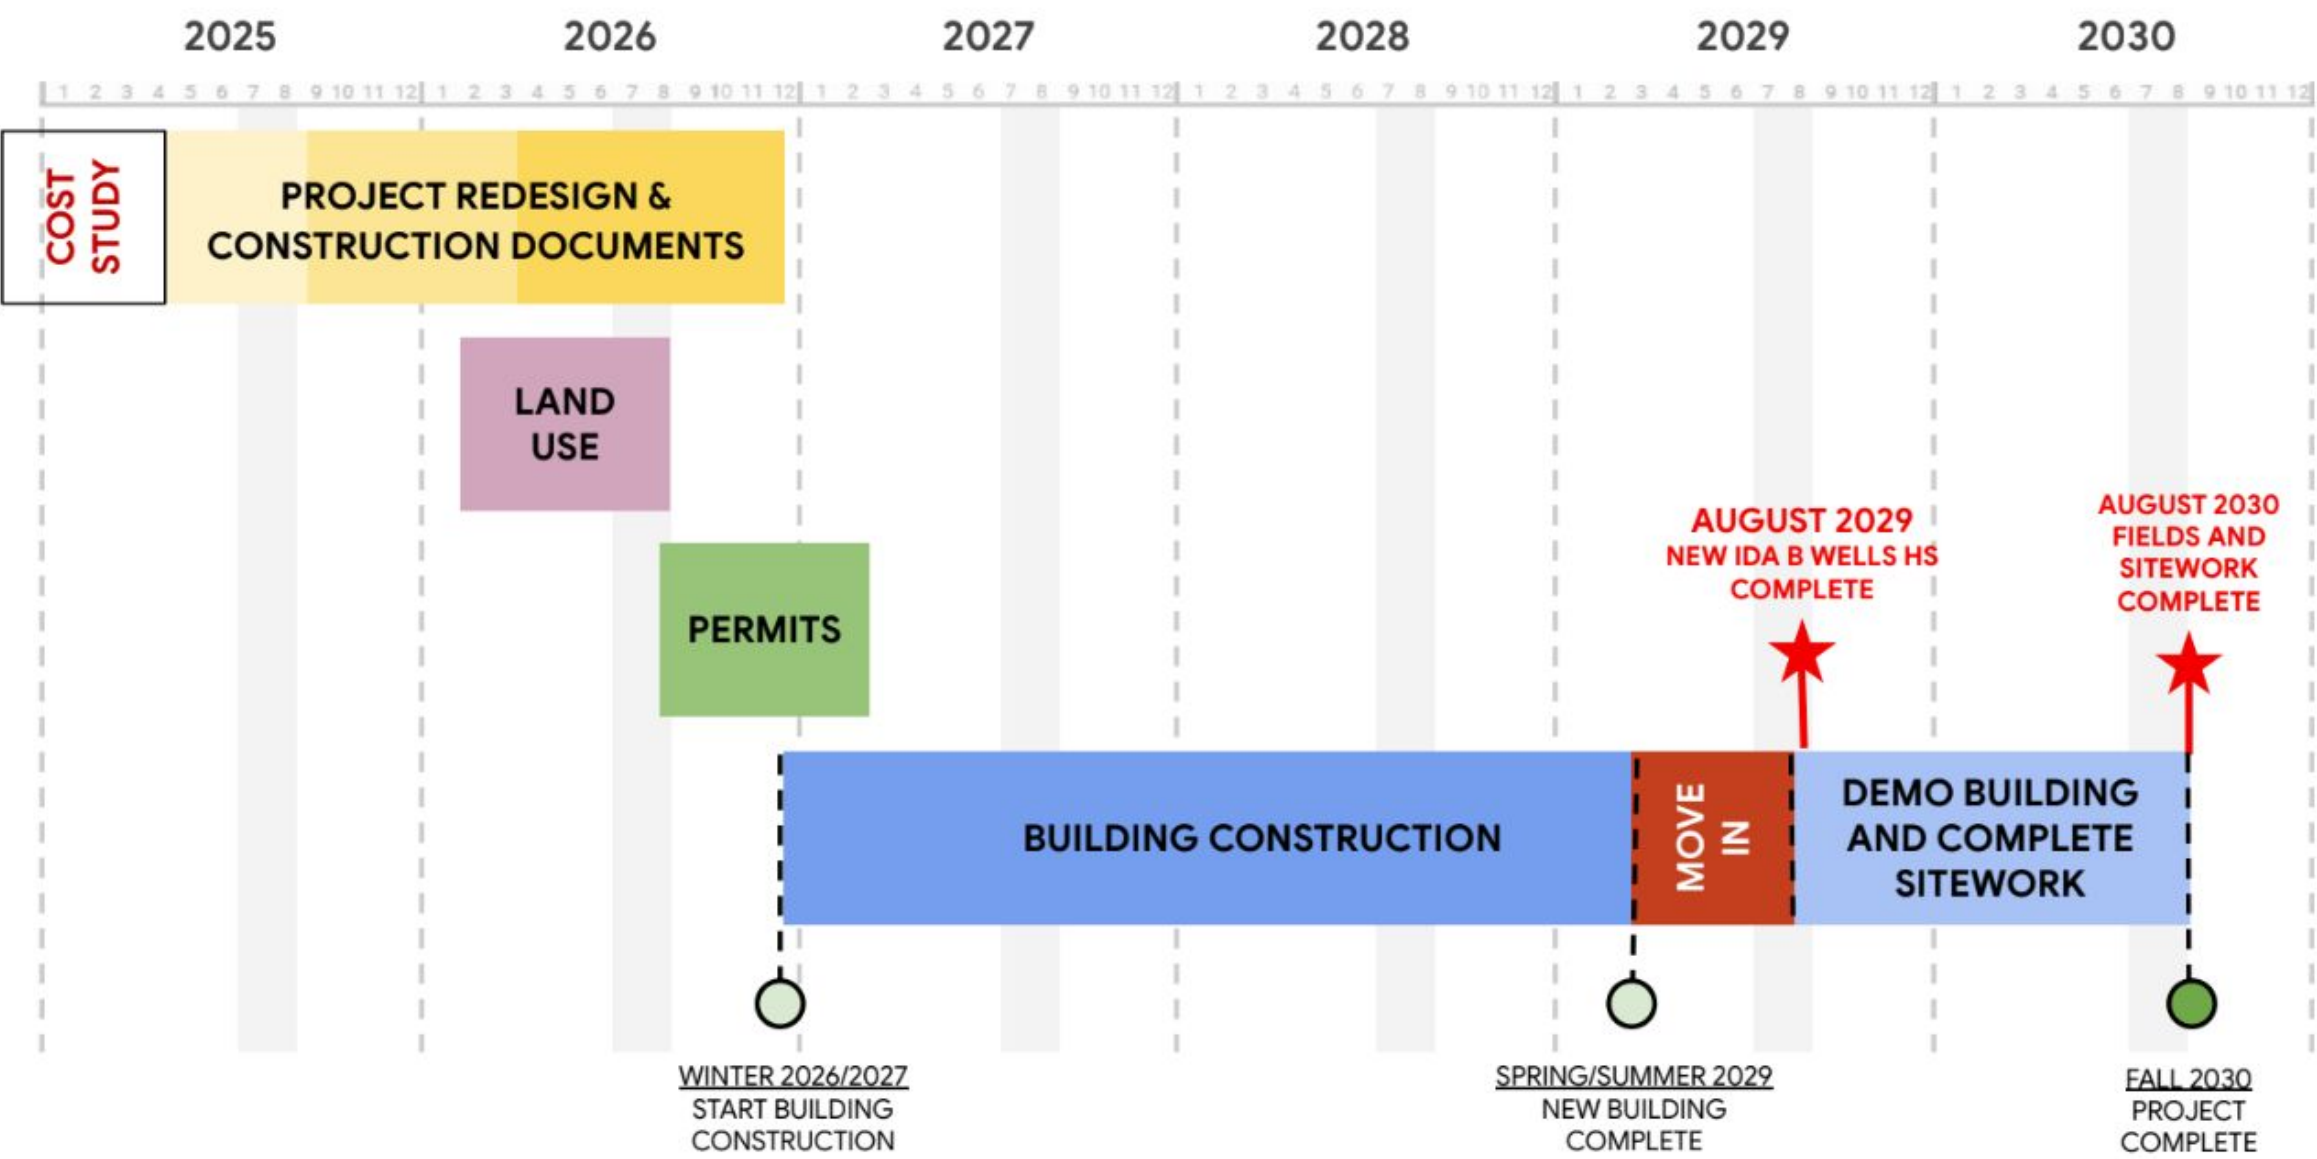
2025 2026 2027 2028 2029 2030

1 2 3 4 5 6 7 8 9 10 11 12 | 1 2 3 4 5 6 7 8 9 10 11 12 | 1 2 3 4 5 6 7 8 9 10 11 12 | 1 2 3 4 5 6 7 8 9 10 11 12 | 1 2 3 4 5 6 7 8 9 10 11 12 | 1 2 3 4 5 6 7 8 9 10 11 12

COST STUDY

PROJECT REDESIGN & CONSTRUCTION DOCUMENTS

LAND USE

PERMITS

AUGUST 2029
NEW IDA B WELLS HS COMPLETE

AUGUST 2030
FIELDS AND SITEWORK COMPLETE

BUILDING CONSTRUCTION

MOVE IN

DEMO BUILDING AND COMPLETE SITEWORK

WINTER 2026/2027
START BUILDING CONSTRUCTION

SPRING/SUMMER 2029
NEW BUILDING COMPLETE

FALL 2030
PROJECT COMPLETE